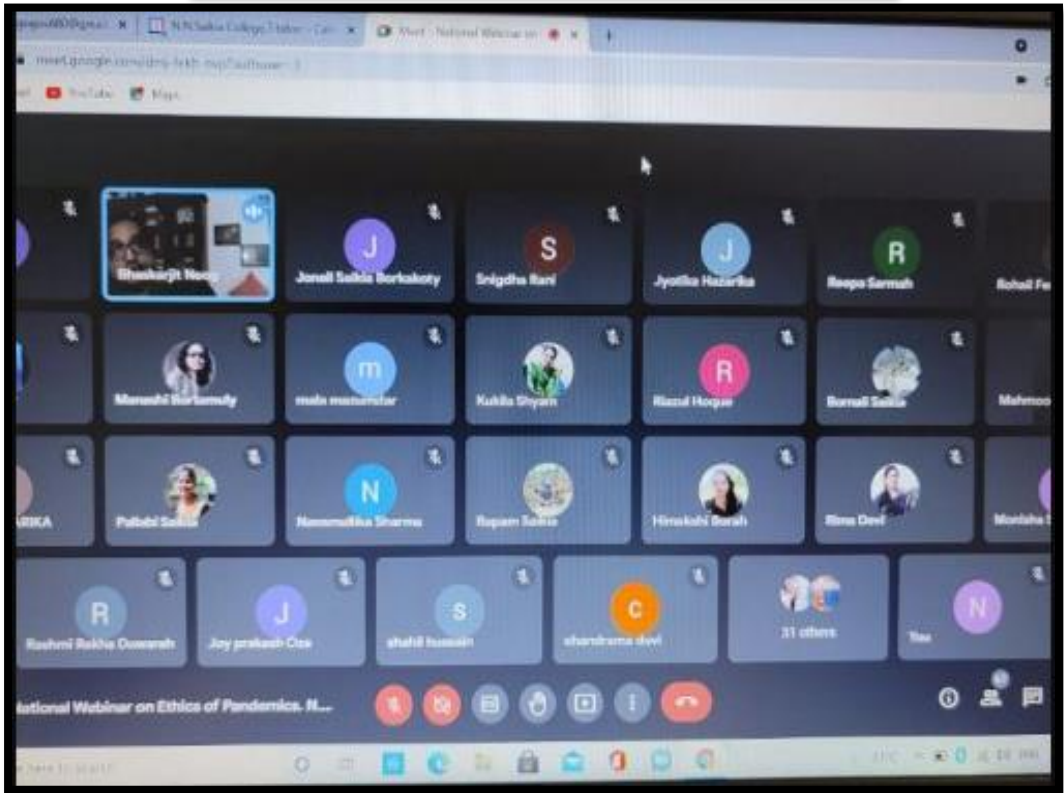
N.N.Saikia College

Meet - National Webinar on

meet.google.com

YouTube Maps

Bhaskarjit Neog

Jonali Saikia Borkakoty

S

Snigdha Rani

J

Jyotika Hazarika

R

Reepa Sarmah

Rohail Fe

Manashi Borkamuly

m

mala mazumdar

Kukila Shyam

R

Riazul Hoque

Bornali Saikia

Mahmoo

ARIKA

Pallabi Saikia

N

Navamallika Sharma

Rupam Saikia

Himakshi Borah

Rima Devi

Monisha S

R

Rashmi Rekha Duwarah

J

Joy prakash Das

S

shahil hussain

C

chandrama devi

31 others

N

Tee

National Webinar on Ethics of Pandemics. N...

here to search